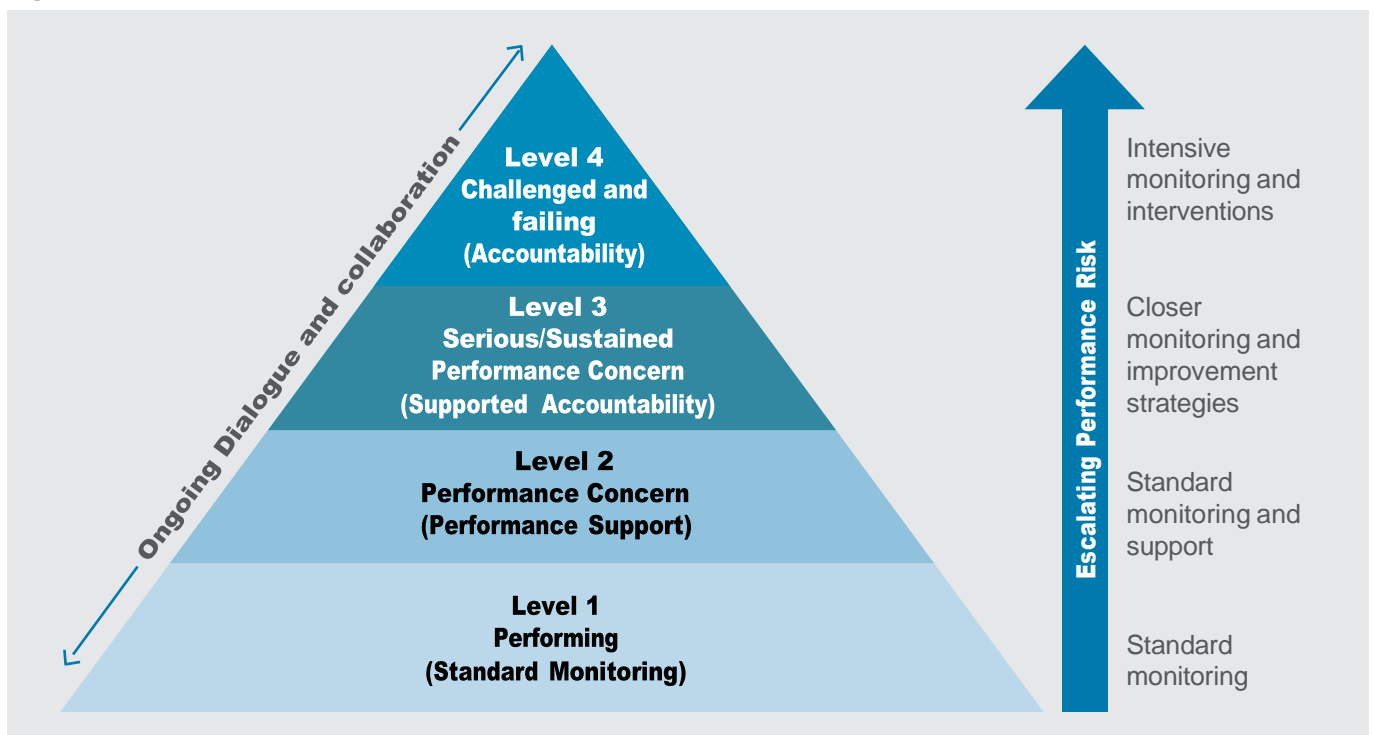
Ongoing Dialogue and collaboration

Level 4
Challenged and failing
(Accountability)

Level 3
Serious/Sustained Performance Concern
(Supported Accountability)

Level 2
Performance Concern
(Performance Support)

Level 1
Performing
(Standard Monitoring)

Escalating Performance Risk

Intensive monitoring and interventions

Closer monitoring and improvement strategies

Standard monitoring and support

Standard monitoring